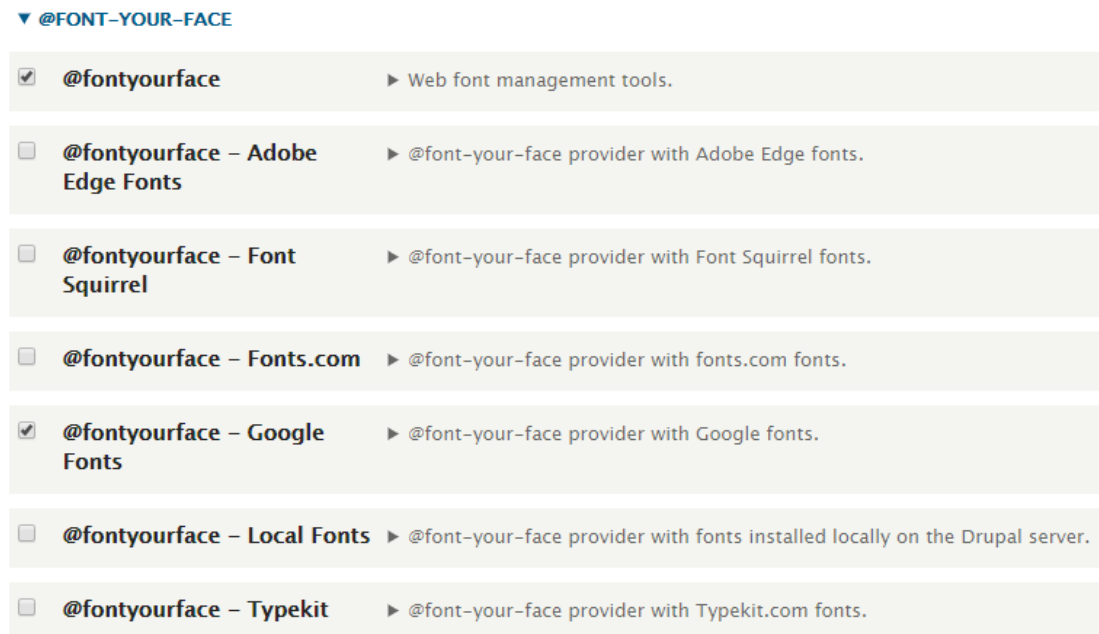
▼ @FONT-YOUR-FACE

@fontyourface ▶ Web font management tools.

@fontyourface - Adobe Edge Fonts ▶ @font-your-face provider with Adobe Edge fonts.

@fontyourface - Font Squirrel ▶ @font-your-face provider with Font Squirrel fonts.

@fontyourface - Fonts.com ▶ @font-your-face provider with fonts.com fonts.

@fontyourface - Google Fonts ▶ @font-your-face provider with Google fonts.

@fontyourface - Local Fonts ▶ @font-your-face provider with fonts installed locally on the Drupal server.

@fontyourface - Typekit ▶ @font-your-face provider with Typekit.com fonts.